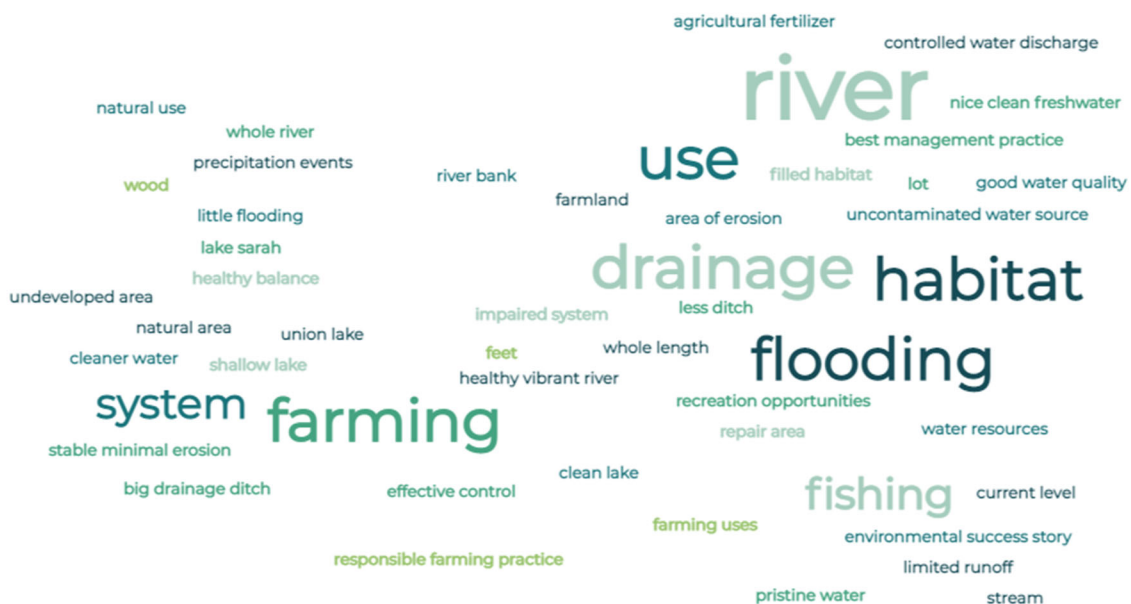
agricultural fertilizer
controlled water discharge
river
nice clean freshwater
natural use
whole river
best management practice
precipitation events
use
wood
river bank
filled habitat
lot
good water quality
farmland
little flooding
area of erosion
uncontaminated water source
lake sarah
healthy balance
drainage
habitat
undeveloped area
impaired system
less ditch
natural area
union lake
cleaner water
shallow lake
feet
whole length
flooding
healthy vibrant river
system
farming
recreation opportunities
repair area
water resources
stable minimal erosion
clean lake
big drainage ditch
effective control
fishing
current level
farming uses
environmental success story
responsible farming practice
limited runoff
pristine water
stream